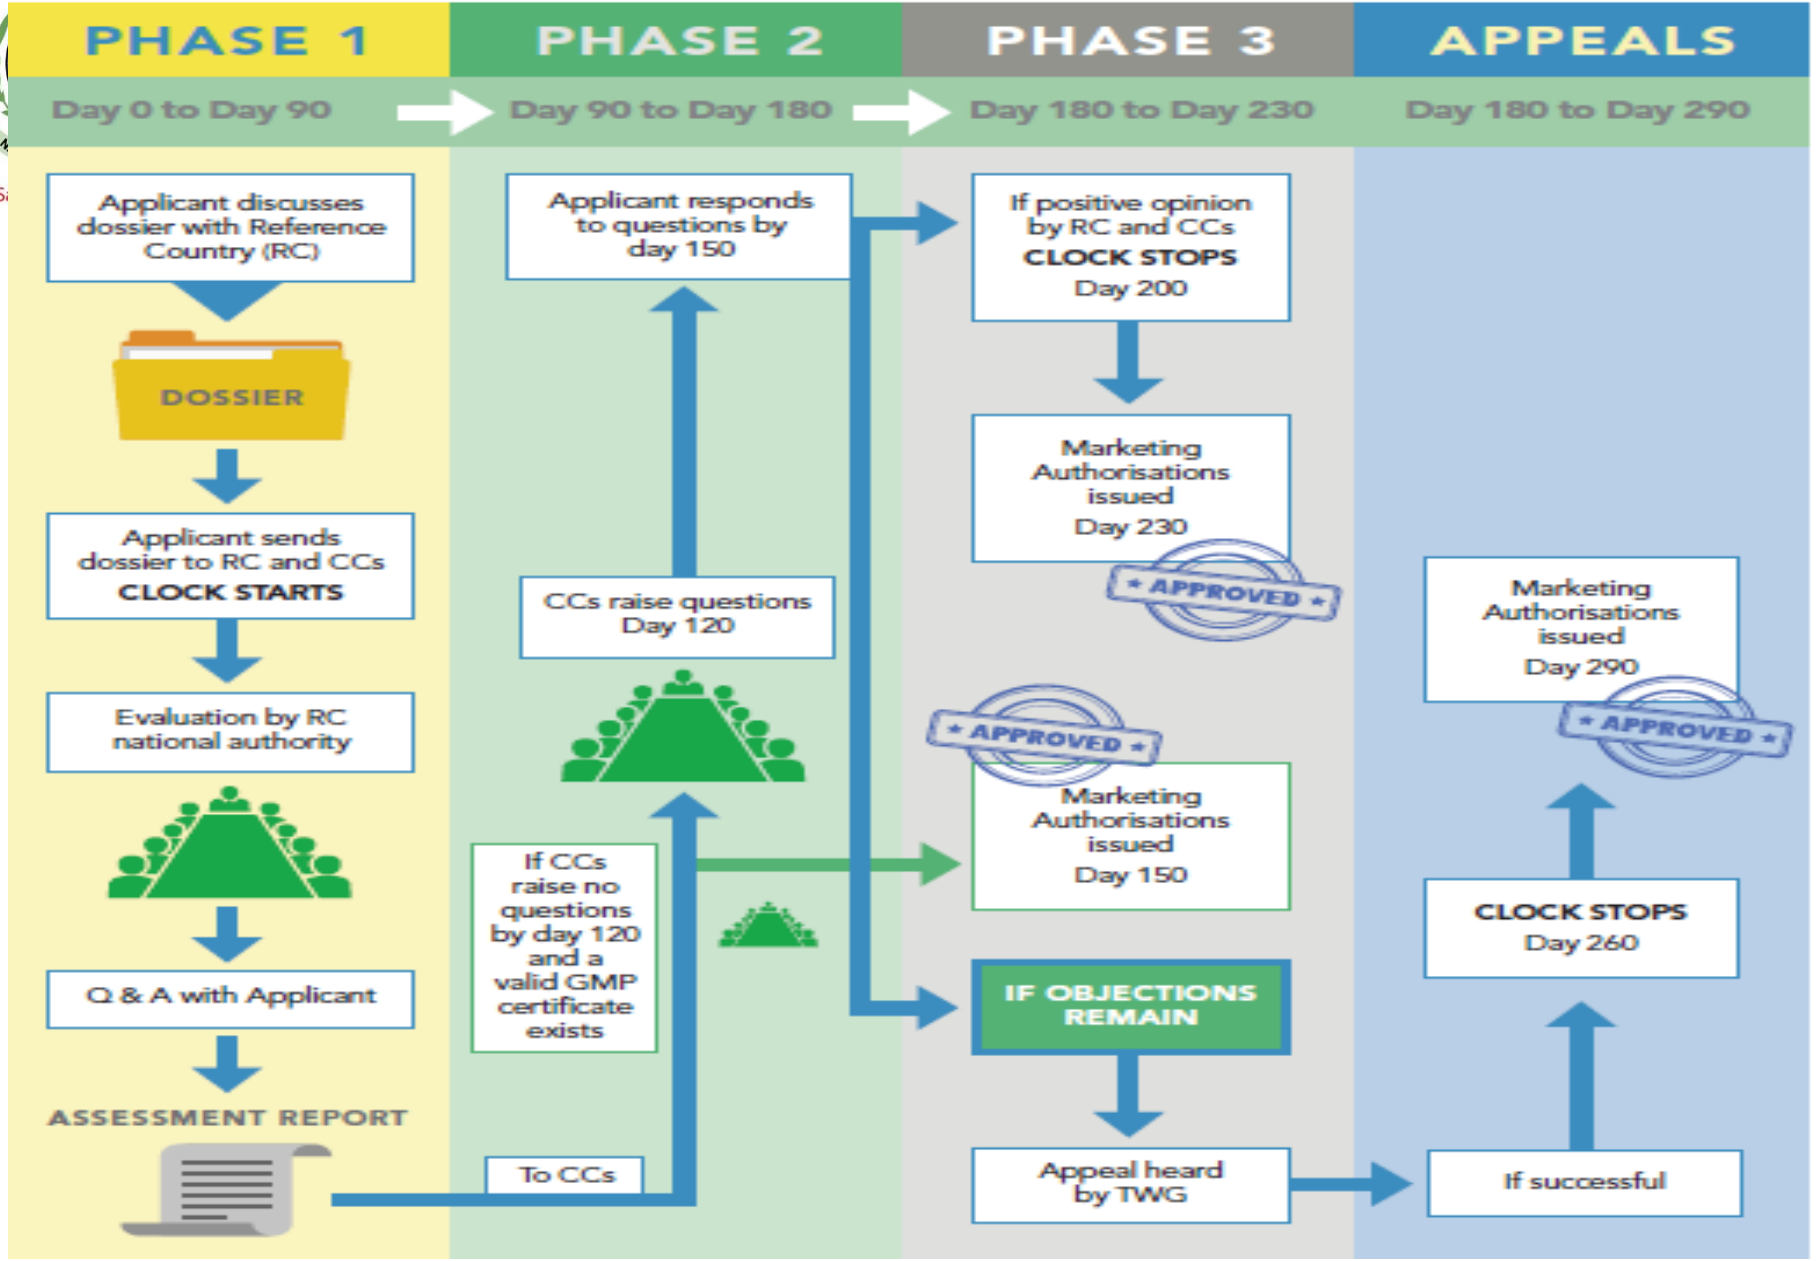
PHASE 1
Day 0 to Day 90

PHASE 2
Day 90 to Day 180

PHASE 3
Day 180 to Day 230

APPEALS
Day 180 to Day 290

Applicant discusses dossier with Reference Country (RC)

DOSSIER

Applicant sends dossier to RC and CCs
CLOCK STARTS

Evaluation by RC national authority

Q & A with Applicant

ASSESSMENT REPORT

Applicant responds to questions by day 150

CCs raise questions
Day 120

If CCs raise no questions by day 120 and a valid GMP certificate exists

To CCs

If positive opinion by RC and CCs
CLOCK STOPS
Day 200

Marketing Authorisations issued
Day 230

APPROVED

APPROVED

Marketing Authorisations issued
Day 150

IF OBJECTIONS REMAIN

Appeal heard by TWG

Marketing Authorisations issued
Day 290

APPROVED

CLOCK STOPS
Day 260

If successful